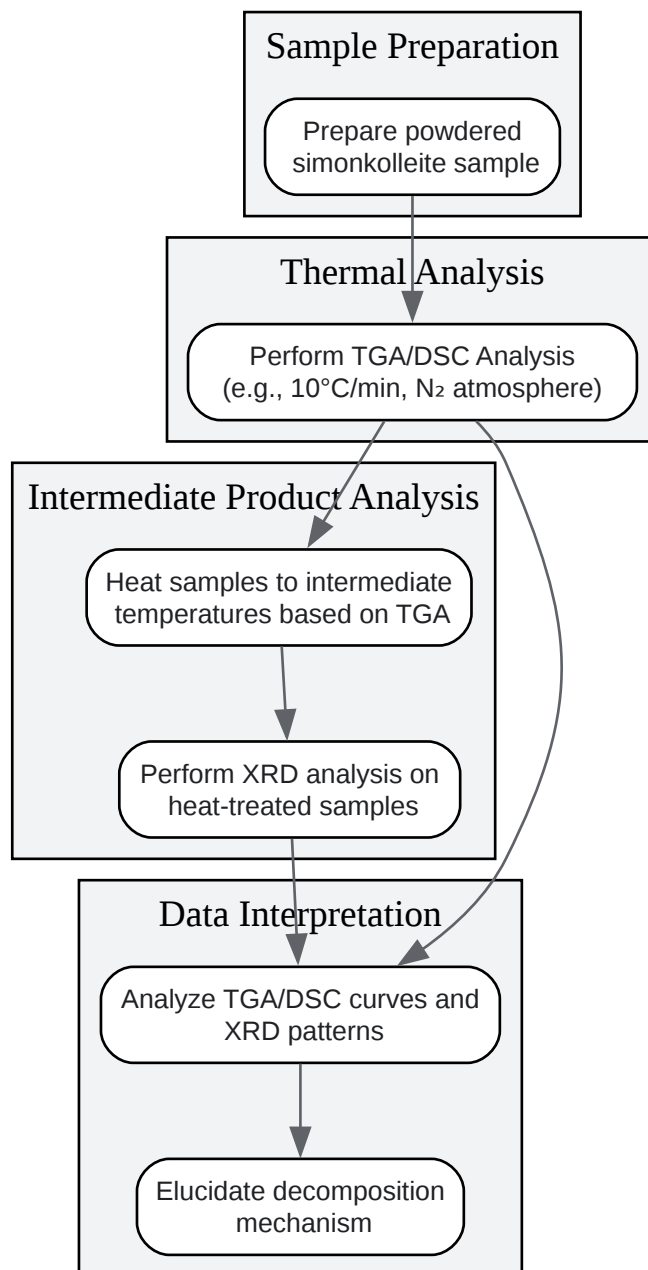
Sample Preparation

Prepare powdered simonkolleite sample

Thermal Analysis

Perform TGA/DSC Analysis (e.g., 10°C/min, $N_2$ atmosphere)

Intermediate Product Analysis

Heat samples to intermediate temperatures based on TGA

Perform XRD analysis on heat-treated samples

Data Interpretation

Analyze TGA/DSC curves and XRD patterns

Elucidate decomposition mechanism